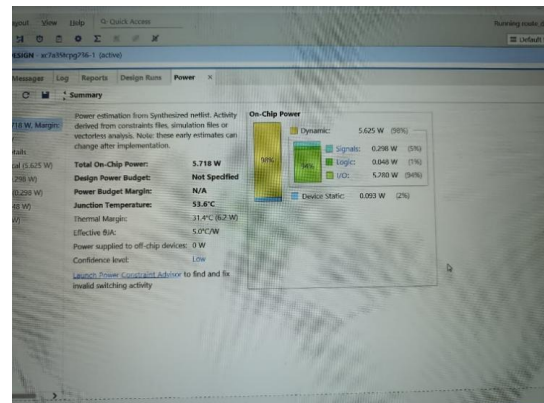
ayout View Help Q- Quick Access

Running route_d

Default

ESIGN - xc7a35tcpg236-1 (active)

Messages Log Reports Design Runs Power ×

Summary

718 W, Margin:

tails

tal (5.625 W)

298 W)

(0.298 W)

48 W)

W)

Power estimation from Synthesized netlist. Activity derived from constraints files, simulation files or vectorless analysis. Note: these early estimates can change after implementation.

| | |
|---|---|
| Total On-Chip Power: | 5.718 W |
| Design Power Budget: | Not Specified |
| Power Budget Margin: | N/A |
| Junction Temperature: | 53.6°C |
| Thermal Margin: | 31.4°C (6.2 W) |
| Effective θJA: | 5.0°C/W |
| Power supplied to off-chip devices: | 0 W |
| Confidence level: | Low |

Launch Power Constraint Advisor to find and fix invalid switching activity

On-Chip Power

98%

96%

| | | |
|---|---|---|
| Dynamic: | 5.625 W | (98%) |
| Signals: | 0.298 W | (5%) |
| Logic: | 0.048 W | (1%) |
| I/O: | 5.280 W | (94%) |
| Device Static: | 0.093 W | (2%) |